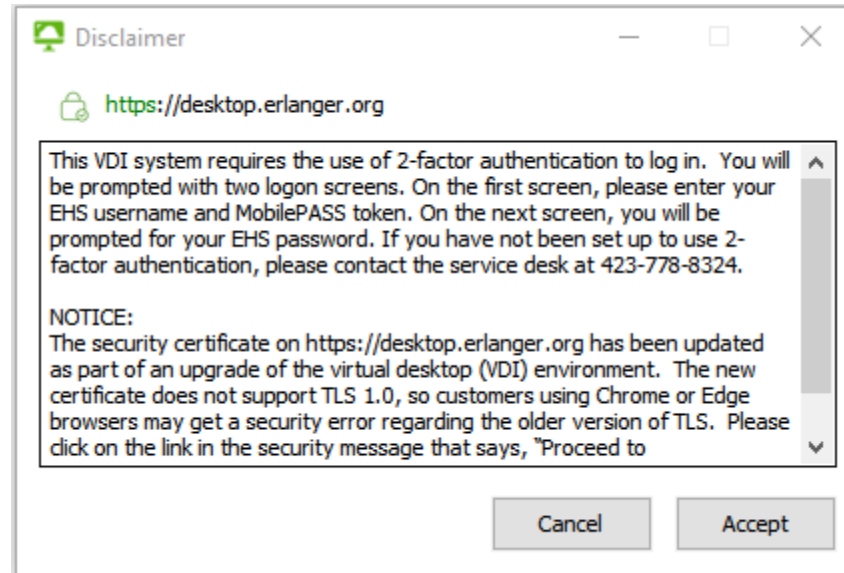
Disclaimer

https://desktop.erlanger.org

This VDI system requires the use of 2-factor authentication to log in. You will be prompted with two logon screens. On the first screen, please enter your EHS username and MobilePASS token. On the next screen, you will be prompted for your EHS password. If you have not been set up to use 2-factor authentication, please contact the service desk at 423-778-8324.

NOTICE:
The security certificate on https://desktop.erlanger.org has been updated as part of an upgrade of the virtual desktop (VDI) environment. The new certificate does not support TLS 1.0, so customers using Chrome or Edge browsers may get a security error regarding the older version of TLS. Please click on the link in the security message that says, "Proceed to

Cancel Accept